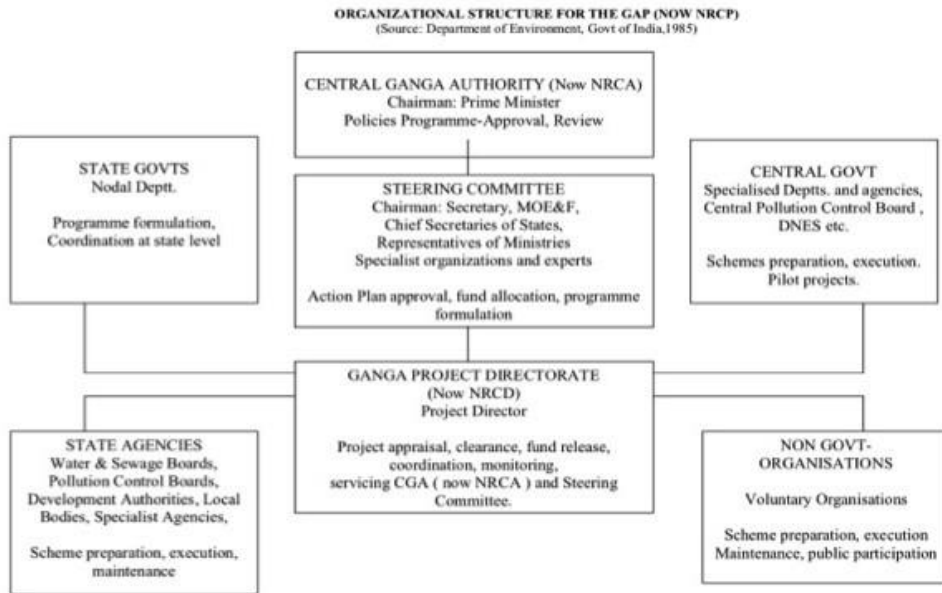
ORGANIZATIONAL STRUCTURE FOR THE GAP (NOW NRCP)
(Source: Department of Environment, Govt of India,1985)

CENTRAL GANGA AUTHORITY (Now NRCA)
Chairman: Prime Minister
Policies Programme-Approval, Review

STATE GOVTS
Nodal Deptt.

Programme formulation, Coordination at state level

STEERING COMMITTEE
Chairman: Secretary, MOE&F,
Chief Secretaries of States,
Representatives of Ministries
Specialist organizations and experts

Action Plan approval, fund allocation, programme formulation

CENTRAL GOVT
Specialised Deptts. and agencies,
Central Pollution Control Board ,
DNES etc.

Schemes preparation, execution. Pilot projects.

GANGA PROJECT DIRECTORATE
(Now NRCD)
Project Director

Project appraisal, clearance, fund release, coordination, monitoring, servicing CGA ( now NRCA ) and Steering Committee.

STATE AGENCIES
Water & Sewage Boards,
Pollution Control Boards,
Development Authorities, Local Bodies, Specialist Agencies,

Scheme preparation, execution, maintenance

NON GOVT-ORGANISATIONS

Voluntary Organisations

Scheme preparation, execution Maintenance, public participation